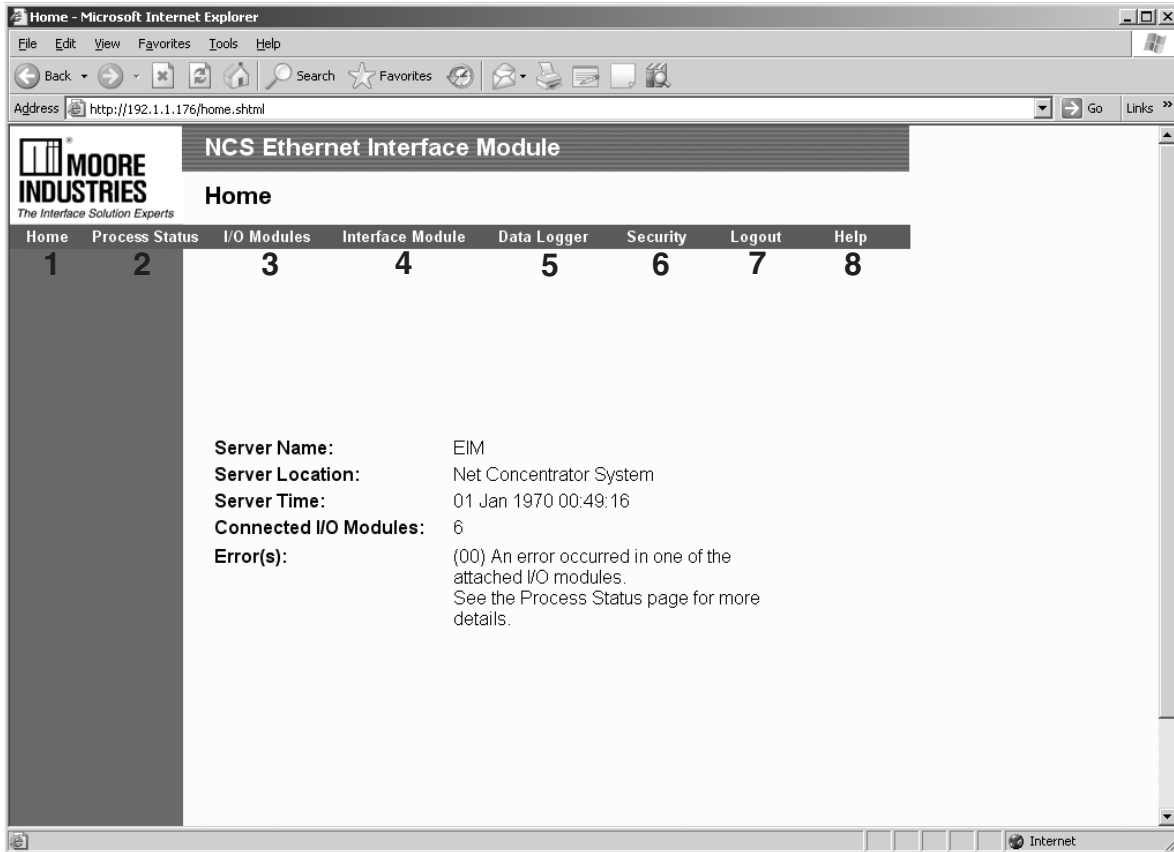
Home - Microsoft Internet Explorer

File Edit View Favorites Tools Help

Back Search Favorites

Address http://192.1.1.176/home.shtml Go Links »

MOORE INDUSTRIES
The Interface Solution Experts

NCS Ethernet Interface Module

Home

Home Process Status I/O Modules Interface Module Data Logger Security Logout Help

1 2 3 4 5 6 7 8

| | |
|---|---|
| Server Name: | EIM |
| Server Location: | Net Concentrator System |
| Server Time: | 01 Jan 1970 00:49:16 |
| Connected I/O Modules: | 6 |
| Error(s): | (00) An error occurred in one of the attached I/O modules. See the Process Status page for more details. |

Internet